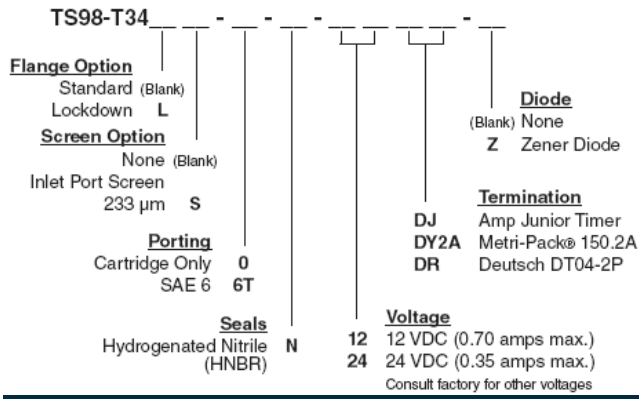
TS98-T34__ __ - __ - __ - __ __ __ __ - __

Flange Option
Standard (Blank)
Lockdown L

Screen Option
None (Blank)
Inlet Port Screen
233 µm S

Porting
Cartridge Only 0
SAE 6 6T

Seals
Hydrogenated Nitrile (HNBR) N

Diode
(Blank) None
Z Zener Diode

Termination
DJ Amp Junior Timer
DY2A Metri-Pack® 150.2A
DR Deutsch DT04-2P

Voltage
12 12 VDC (0.70 amps max.)
24 24 VDC (0.35 amps max.)
Consult factory for other voltages